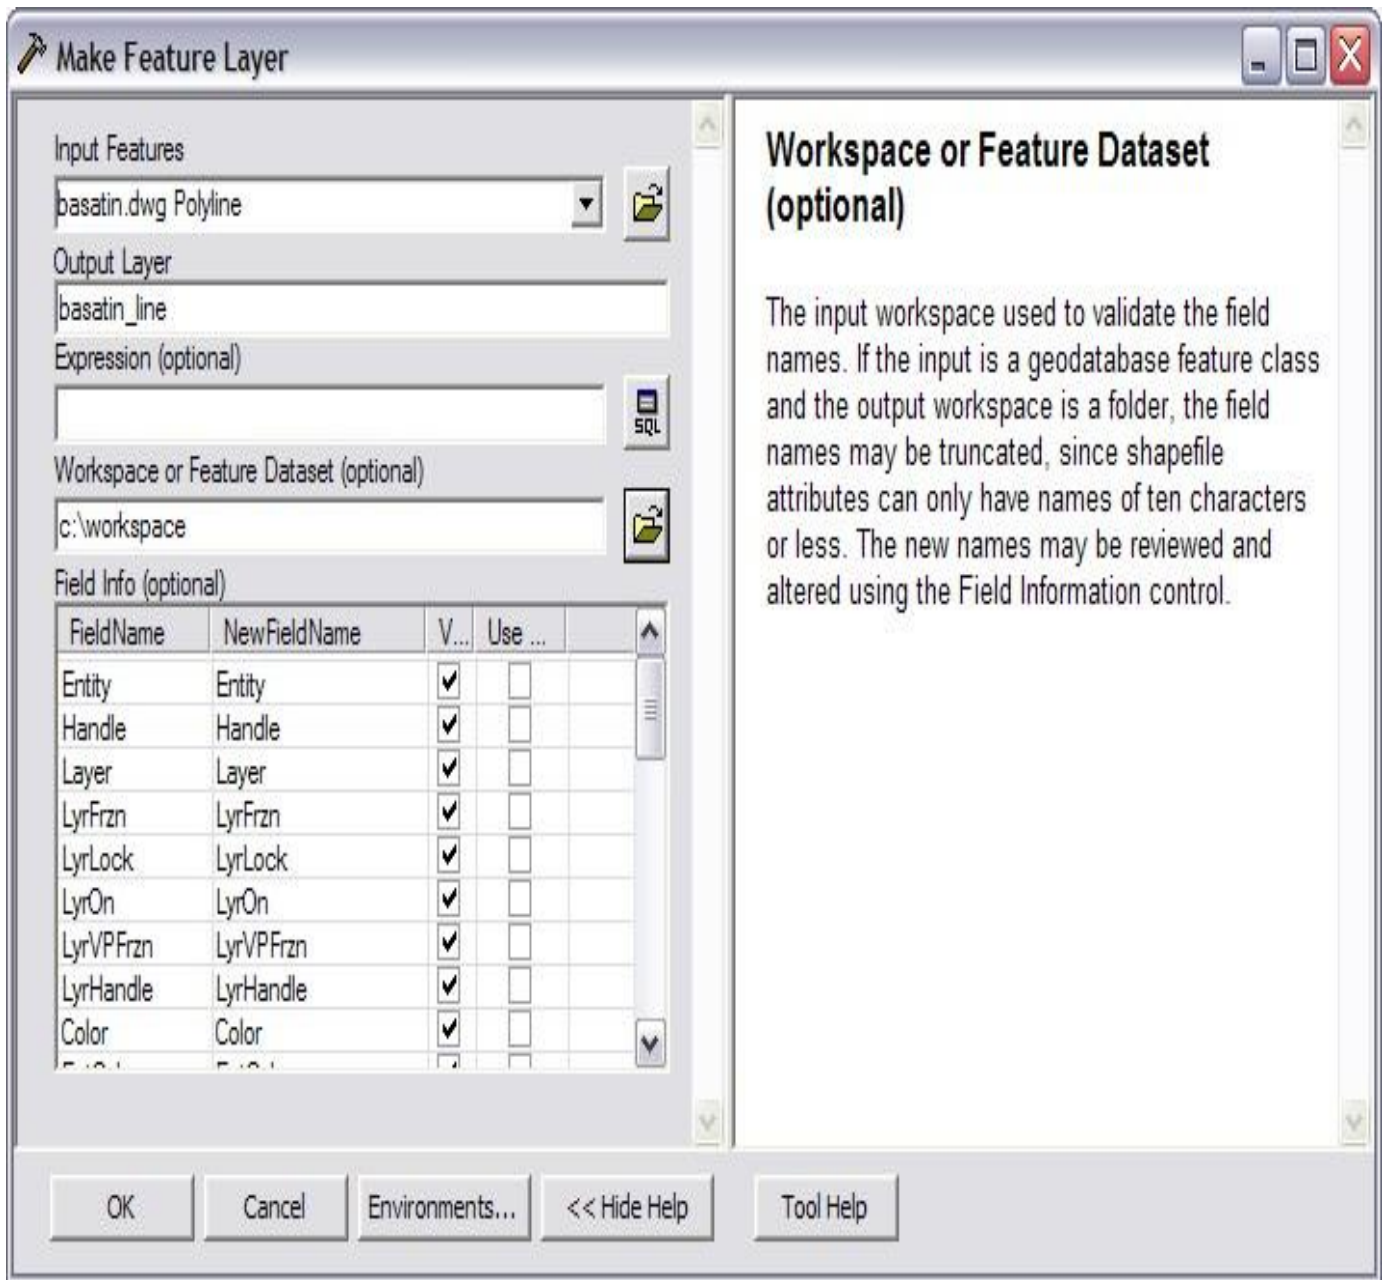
Make Feature Layer

Input Features

basatin.dwg Polyline

Output Layer

basatin_line

Expression (optional)

SQL

Workspace or Feature Dataset (optional)

c:\workspace

Field Info (optional)

| FieldName | NewFieldName | V... | Use ... |
|---|---|---|---|
| Entity | Entity | ✔ | ☐ |
| Handle | Handle | ✔ | ☐ |
| Layer | Layer | ✔ | ☐ |
| LyrFrzn | LyrFrzn | ✔ | ☐ |
| LyrLock | LyrLock | ✔ | ☐ |
| LyrOn | LyrOn | ✔ | ☐ |
| LyrVPFrzn | LyrVPFrzn | ✔ | ☐ |
| LyrHandle | LyrHandle | ✔ | ☐ |
| Color | Color | ✔ | ☐ |
| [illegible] | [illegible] | ✔ | ☐ |

Workspace or Feature Dataset (optional)

The input workspace used to validate the field names. If the input is a geodatabase feature class and the output workspace is a folder, the field names may be truncated, since shapefile attributes can only have names of ten characters or less. The new names may be reviewed and altered using the Field Information control.

OK Cancel Environments... << Hide Help Tool Help